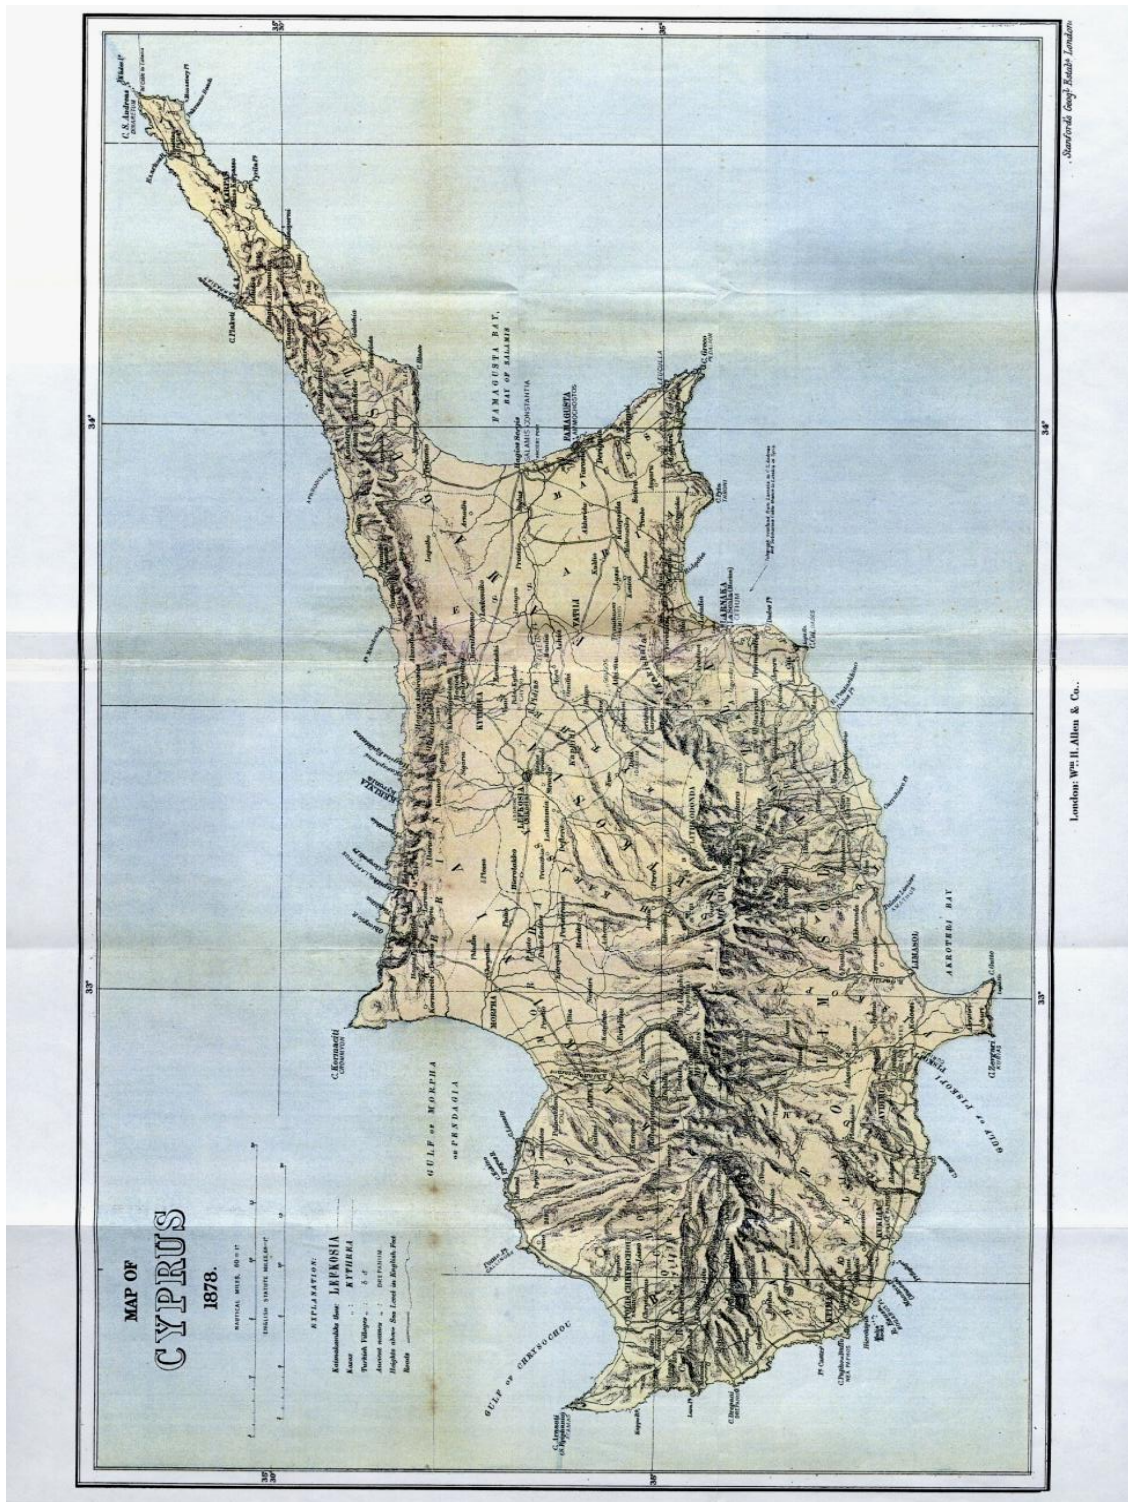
MAP OF
CYPRUS
1878.

NAUTICAL MILES
ENGLISH STATUTE MILES

EXPLANATION:
Kaimakamliks thus LEFKOSIA
Towns KYTHRIA
Turkish Villages
Ancient names DREPANUM
Heights above Sea Level in English Feet
Roads

GULF OF CHRYSOCHOU
GULF OF MORPHA or PENDAGIA
C. Kormakiti
MORPHA
KYTHRIA
LEFKOSIA
FAMAGUSTA BAY, BAY OF SALAMIS
SALAMIS CONSTANTIA
FAMAGUSTA
C. S. Andreas
C. Greco
C. Pyla
LARNAKA
ARKOTHRI BAY
LIMASOL
C. Gatto
C. Zevgari
GULF OF EPISKOPI
KUKLIA
C. Drepano
C. Arnauti
C. Plakoti
AVDIMOU
POLIS CHRYSOCHOU

33°
34°
35°
35°30'

London: Wm. H. Allen & Co.
Stanford's Geog. Estab. London.